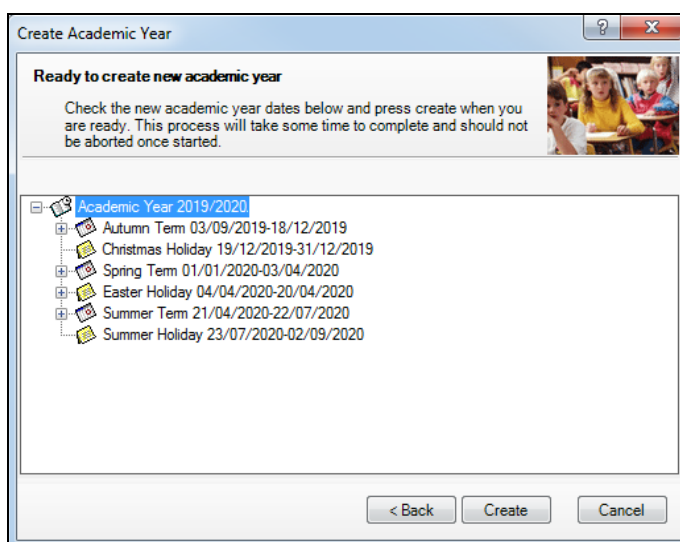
Create Academic Year

?

X

Ready to create new academic year

Check the new academic year dates below and press create when you are ready. This process will take some time to complete and should not be aborted once started.

Academic Year 2019/2020
Autumn Term 03/09/2019-18/12/2019
Christmas Holiday 19/12/2019-31/12/2019
Spring Term 01/01/2020-03/04/2020
Easter Holiday 04/04/2020-20/04/2020
Summer Term 21/04/2020-22/07/2020
Summer Holiday 23/07/2020-02/09/2020

< Back

Create

Cancel